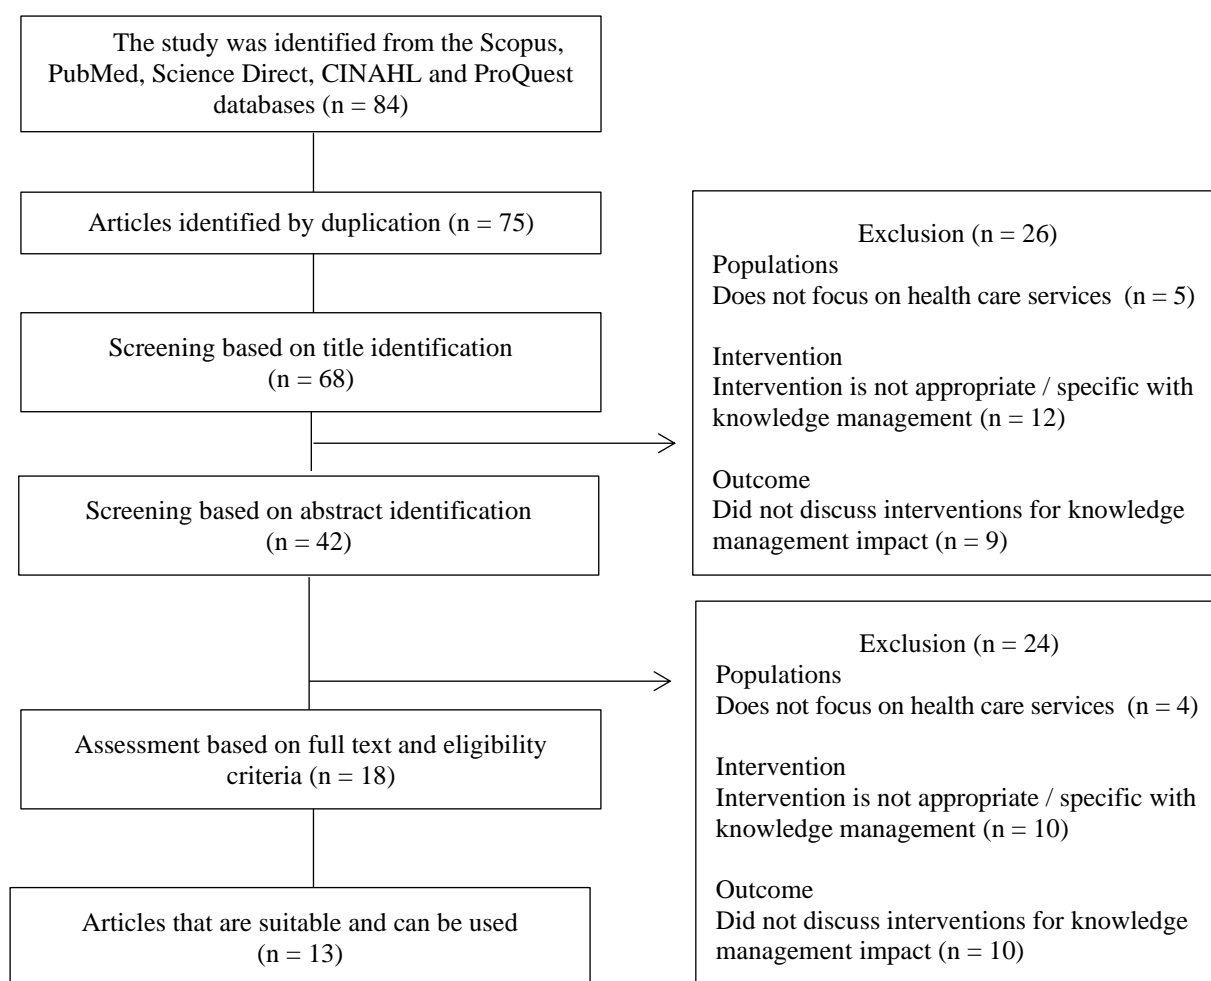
The study was identified from the Scopus, PubMed, Science Direct, CINAHL and ProQuest databases (n = 84)

Articles identified by duplication (n = 75)

Screening based on title identification (n = 68)

Screening based on abstract identification (n = 42)

Assessment based on full text and eligibility criteria (n = 18)

Articles that are suitable and can be used (n = 13)

Exclusion (n = 26)
Populations
Does not focus on health care services (n = 5)

Intervention
Intervention is not appropriate / specific with knowledge management (n = 12)

Outcome
Did not discuss interventions for knowledge management impact (n = 9)

Exclusion (n = 24)
Populations
Does not focus on health care services (n = 4)

Intervention
Intervention is not appropriate / specific with knowledge management (n = 10)

Outcome
Did not discuss interventions for knowledge management impact (n = 10)